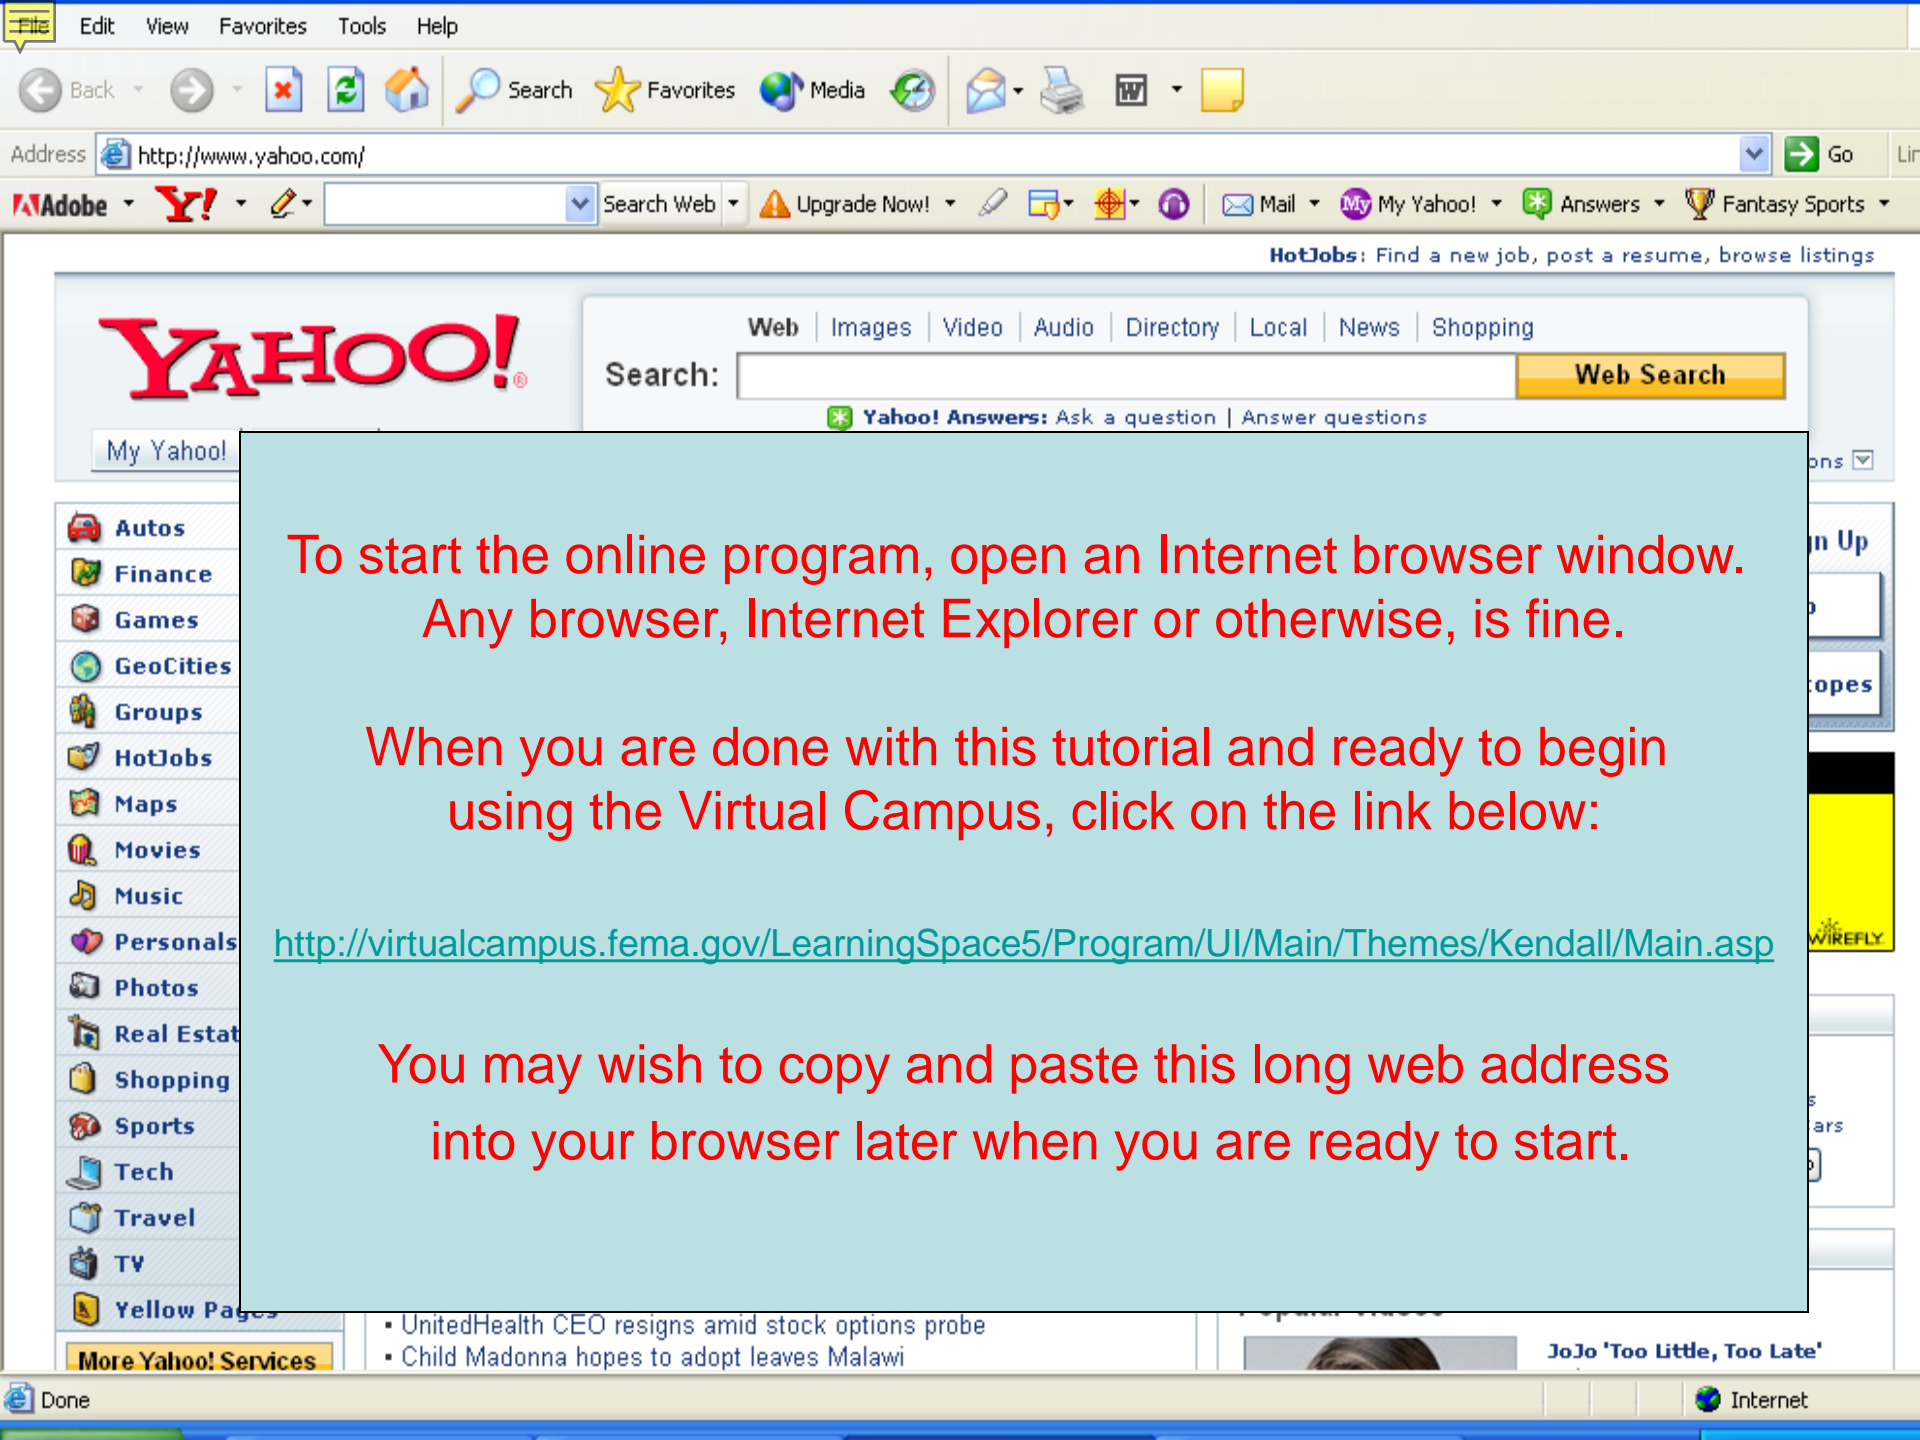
File Edit View Favorites Tools Help

Back Search Favorites Media

Address http://www.yahoo.com/ Go Lin

Adobe Y! Search Web Upgrade Now! Mail My Yahoo! Answers Fantasy Sports

HotJobs: Find a new job, post a resume, browse listings

YAHOO!

Web | Images | Video | Audio | Directory | Local | News | Shopping

Search: Web Search

Yahoo! Answers: Ask a question | Answer questions

My Yahoo!

Autos
Finance
Games
GeoCities
Groups
HotJobs
Maps
Movies
Music
Personals
Photos
Real Estat
Shopping
Sports
Tech
Travel
TV
Yellow Pages

More Yahoo! Services

To start the online program, open an Internet browser window. Any browser, Internet Explorer or otherwise, is fine.

When you are done with this tutorial and ready to begin using the Virtual Campus, click on the link below:

http://virtualcampus.fema.gov/LearningSpace5/Program/UI/Main/Themes/Kendall/Main.asp

You may wish to copy and paste this long web address into your browser later when you are ready to start.

• UnitedHealth CEO resigns amid stock options probe
• Child Madonna hopes to adopt leaves Malawi

JoJo 'Too Little, Too Late'

Done Internet